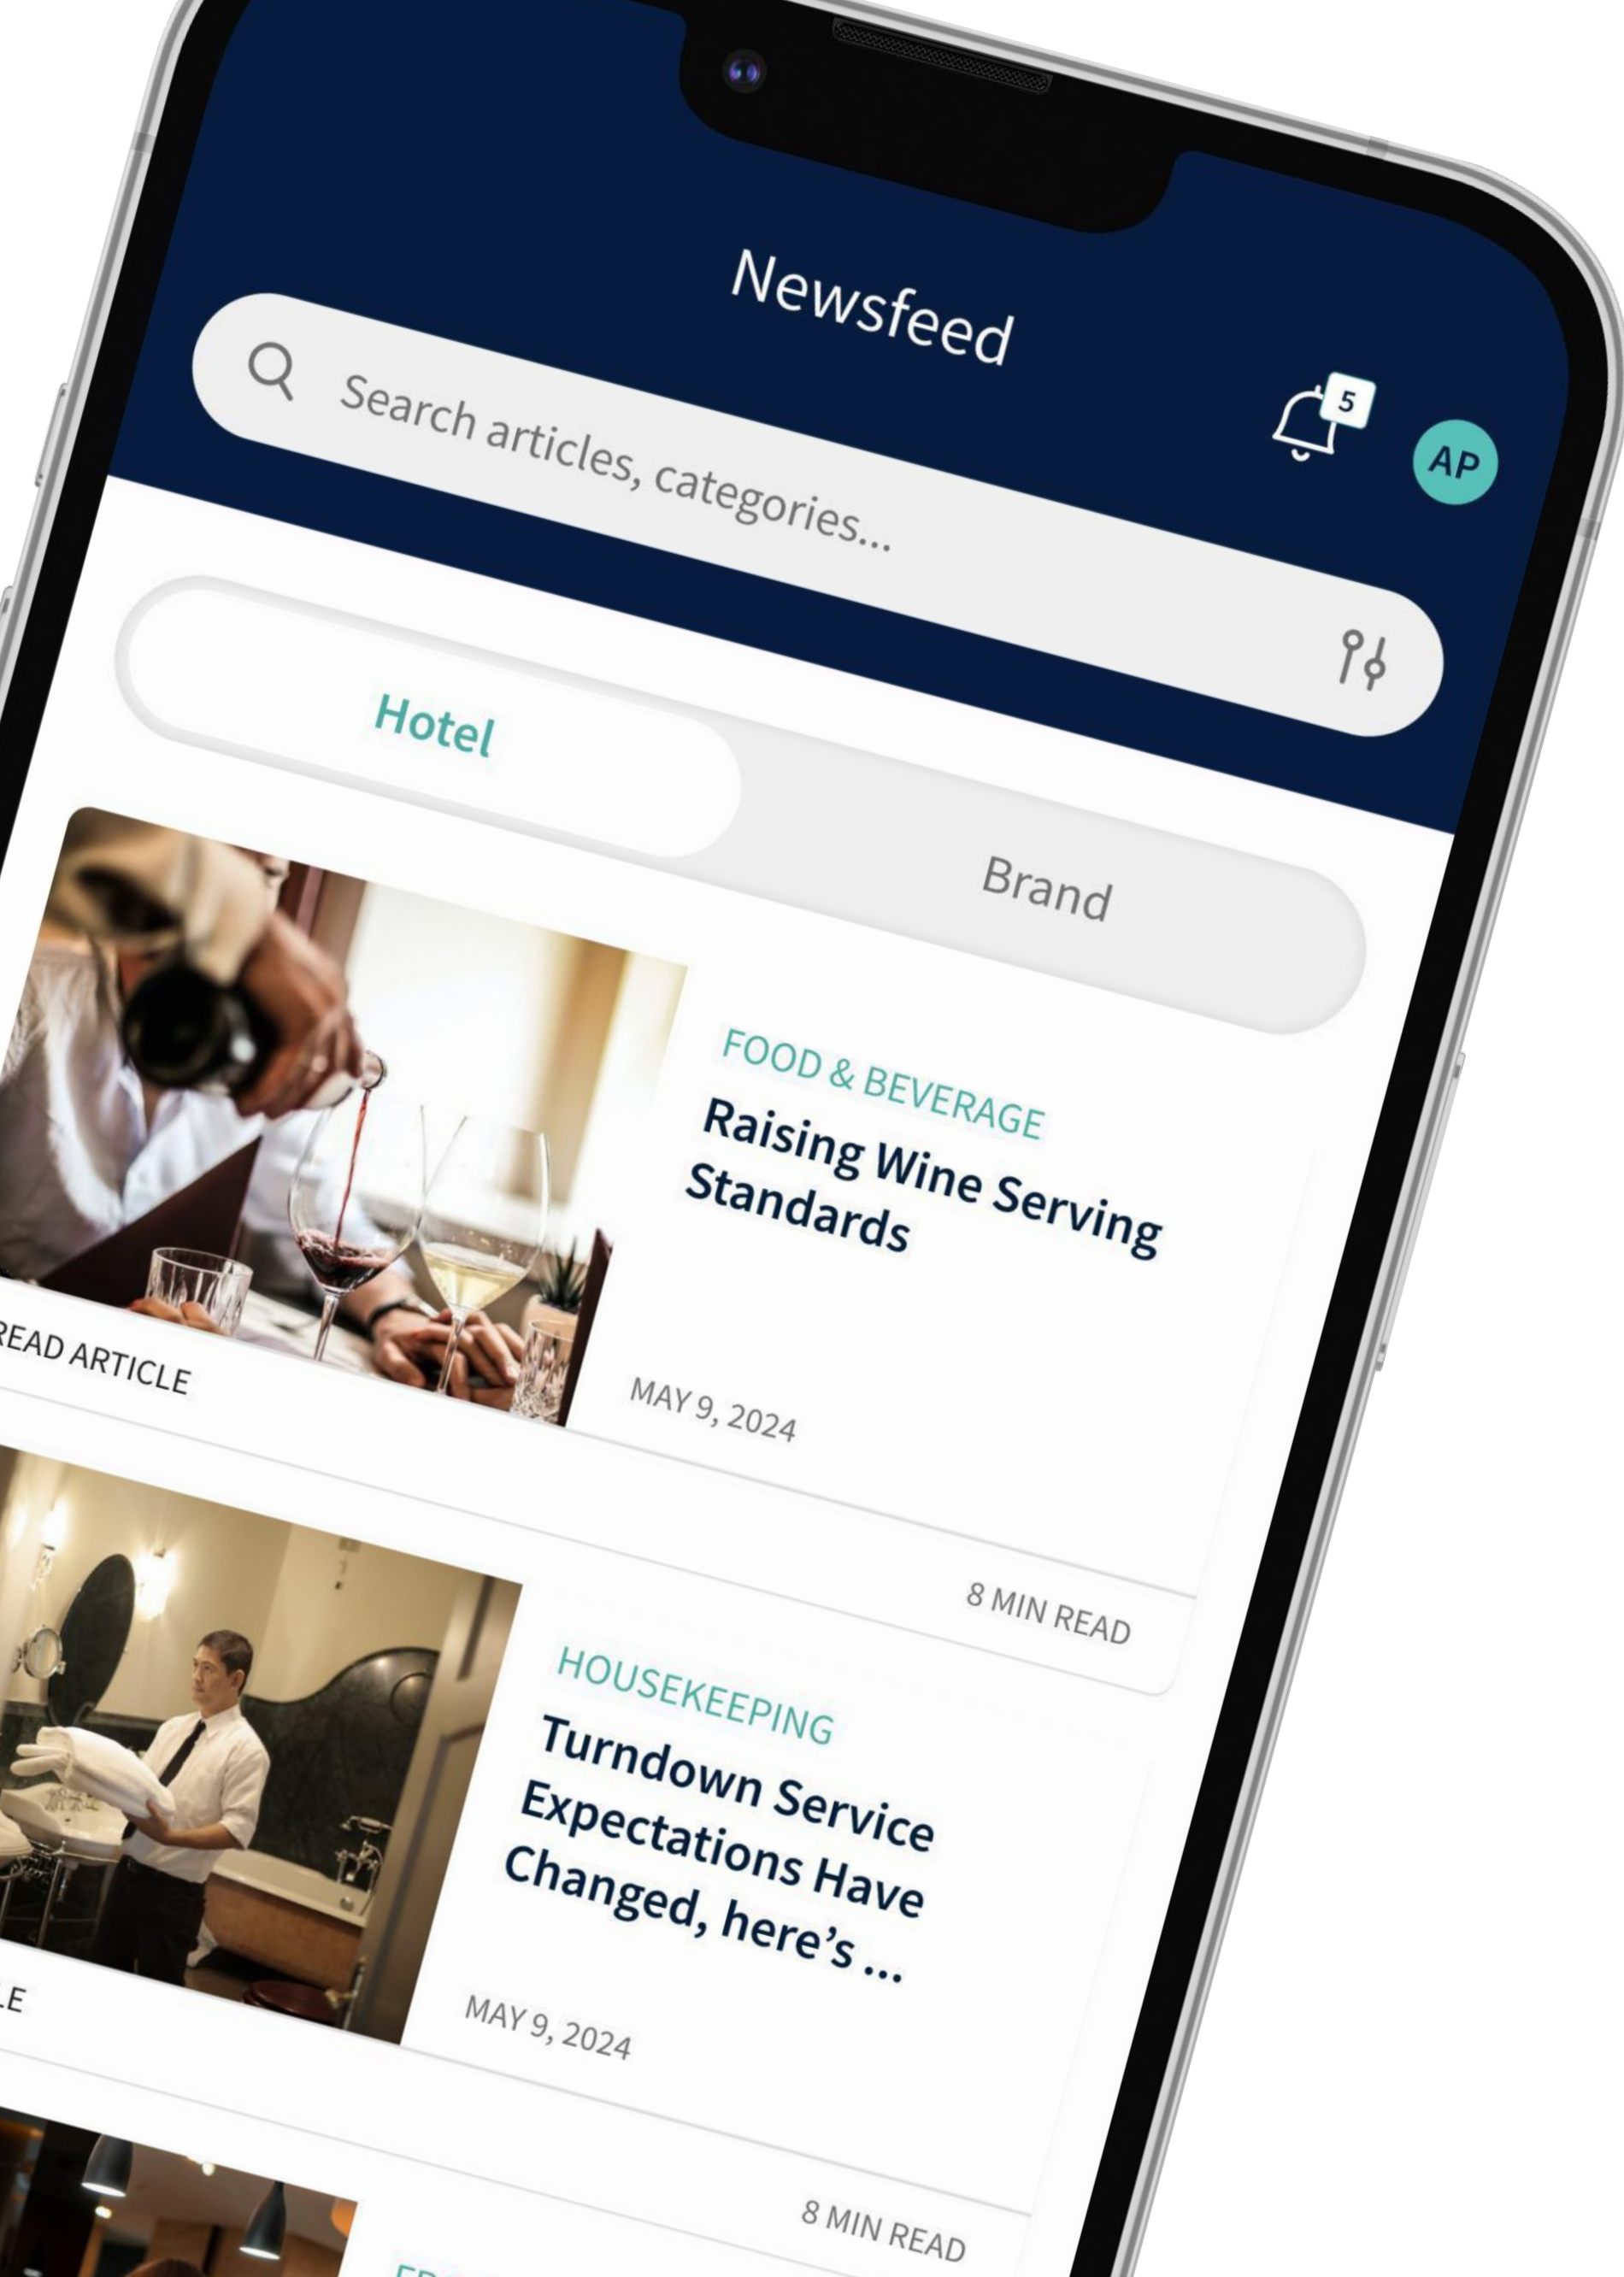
Newsfeed

Search articles, categories...

5

AP

Hotel

Brand

FOOD & BEVERAGE

Raising Wine Serving Standards

MAY 9, 2024

READ ARTICLE

8 MIN READ

HOUSEKEEPING

Turndown Service Expectations Have Changed, here's ...

MAY 9, 2024

LE

8 MIN READ